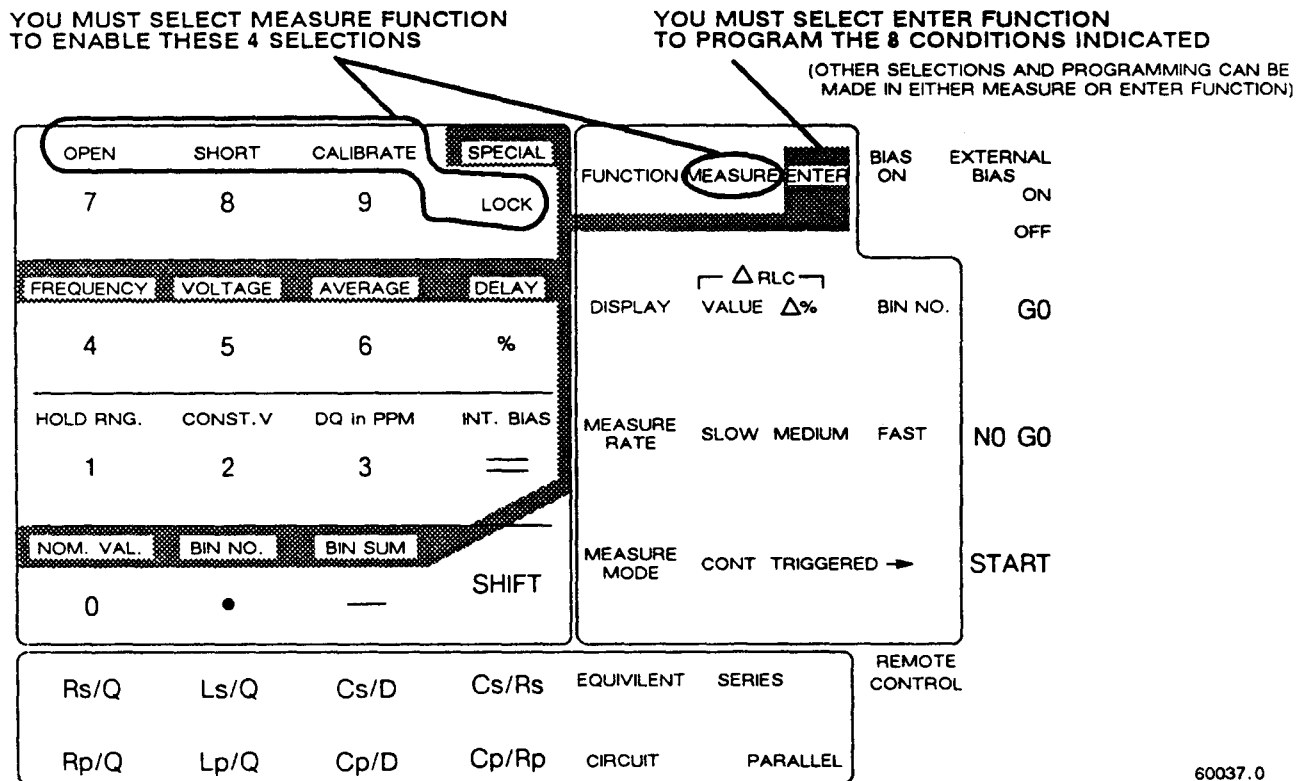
YOU MUST SELECT MEASURE FUNCTION TO ENABLE THESE 4 SELECTIONS

YOU MUST SELECT ENTER FUNCTION TO PROGRAM THE 8 CONDITIONS INDICATED

(OTHER SELECTIONS AND PROGRAMMING CAN BE MADE IN EITHER MEASURE OR ENTER FUNCTION)

OPEN SHORT CALIBRATE SPECIAL
7 8 9 LOCK

FUNCTION MEASURE ENTER

BIAS ON

EXTERNAL BIAS ON OFF

FREQUENCY VOLTAGE AVERAGE DELAY
4 5 6 %

$\Delta$RLC
DISPLAY VALUE $\Delta$% BIN NO.

G0

HOLD RNG. CONST.V DQ in PPM INT. BIAS
1 2 3

MEASURE RATE SLOW MEDIUM FAST

N0 G0

NOM. VAL. BIN NO. BIN SUM
0 • —
SHIFT

MEASURE MODE CONT TRIGGERED →

START

REMOTE CONTROL

Rs/Q Ls/Q Cs/D Cs/Rs EQUIVILENT SERIES

Rp/Q Lp/Q Cp/D Cp/Rp CIRCUIT PARALLEL

60037.0